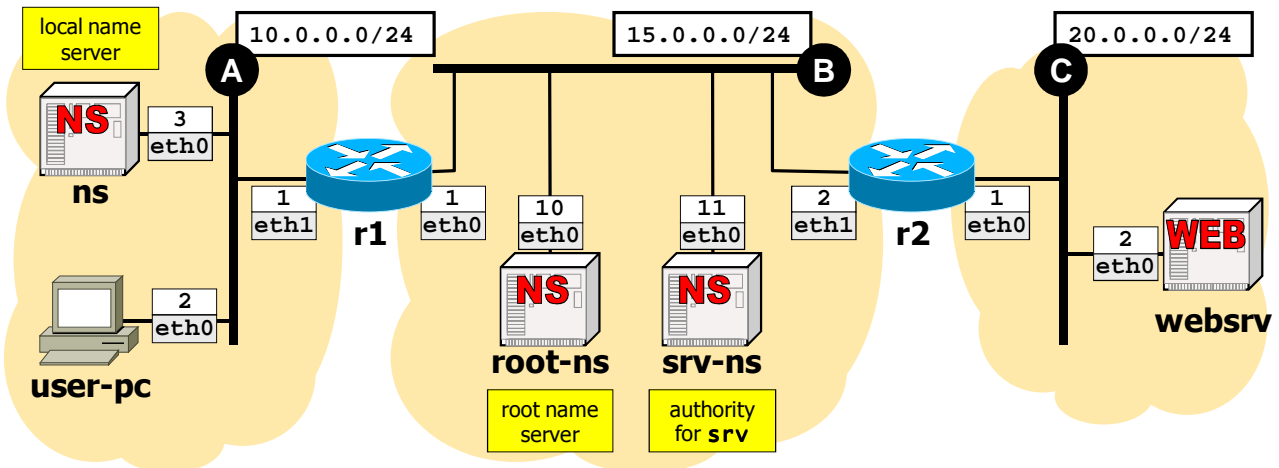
local name server

10.0.0.0/24

15.0.0.0/24

20.0.0.0/24

A

B

C

NS

3
eth0

ns

1
eth1

r1

1
eth0

10
eth0

11
eth0

2
eth1

r2

1
eth0

2
eth0

WEB

websrv

2
eth0

user-pc

NS

root-ns

NS

srv-ns

root name server

authority for srv